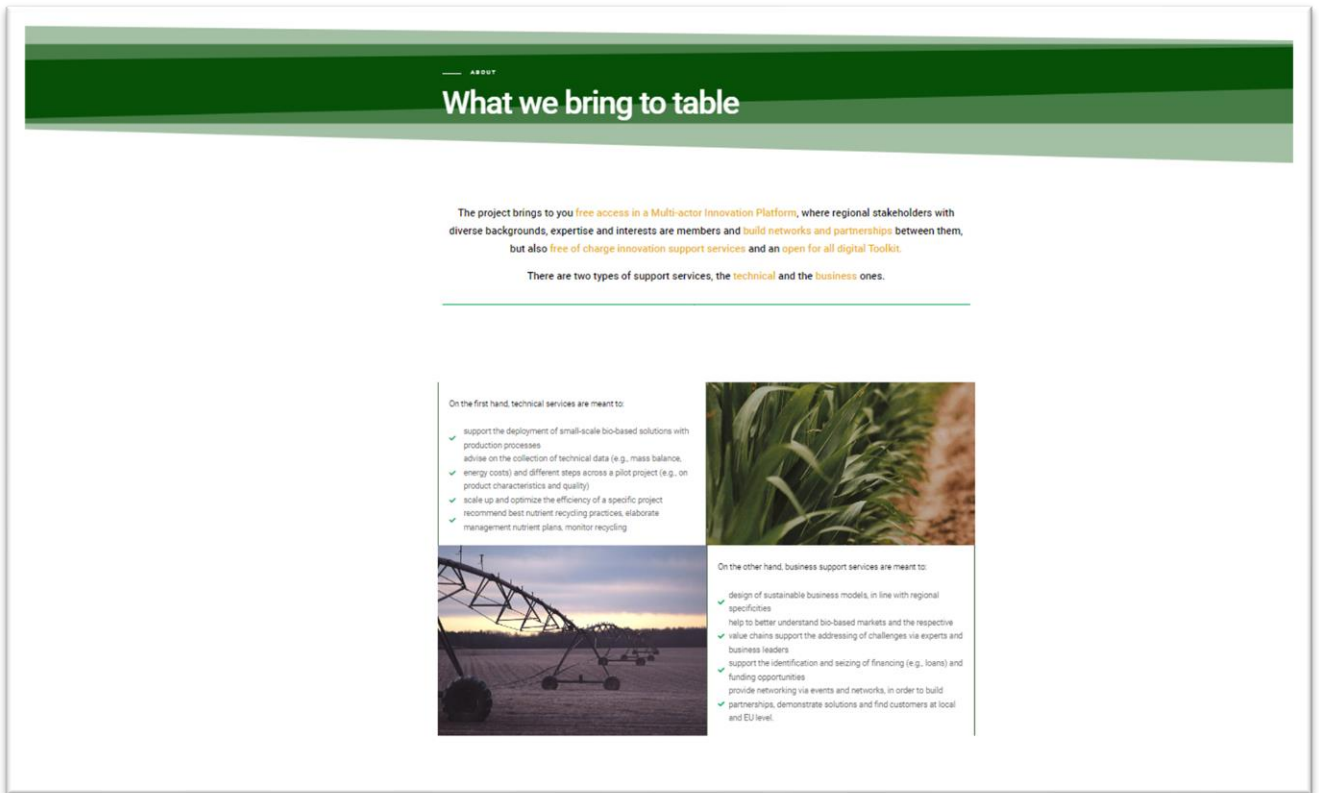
ABOUT

What we bring to table

The project brings to you free access in a Multi-actor Innovation Platform, where regional stakeholders with diverse backgrounds, expertise and interests are members and build networks and partnerships between them, but also free of charge innovation support services and an open for all digital Toolkit.

There are two types of support services, the technical and the business ones.

On the first hand, technical services are meant to:

support the deployment of small-scale bio-based solutions with production processes
advise on the collection of technical data (e.g., mass balance, energy costs) and different steps across a pilot project (e.g., on product characteristics and quality)
scale up and optimize the efficiency of a specific project
recommend best nutrient recycling practices, elaborate management nutrient plans, monitor recycling

On the other hand, business support services are meant to:

design of sustainable business models, in line with regional specificities
help to better understand bio-based markets and the respective value chains support the addressing of challenges via experts and business leaders
support the identification and seizing of financing (e.g., loans) and funding opportunities
provide networking via events and networks, in order to build partnerships, demonstrate solutions and find customers at local and EU level.